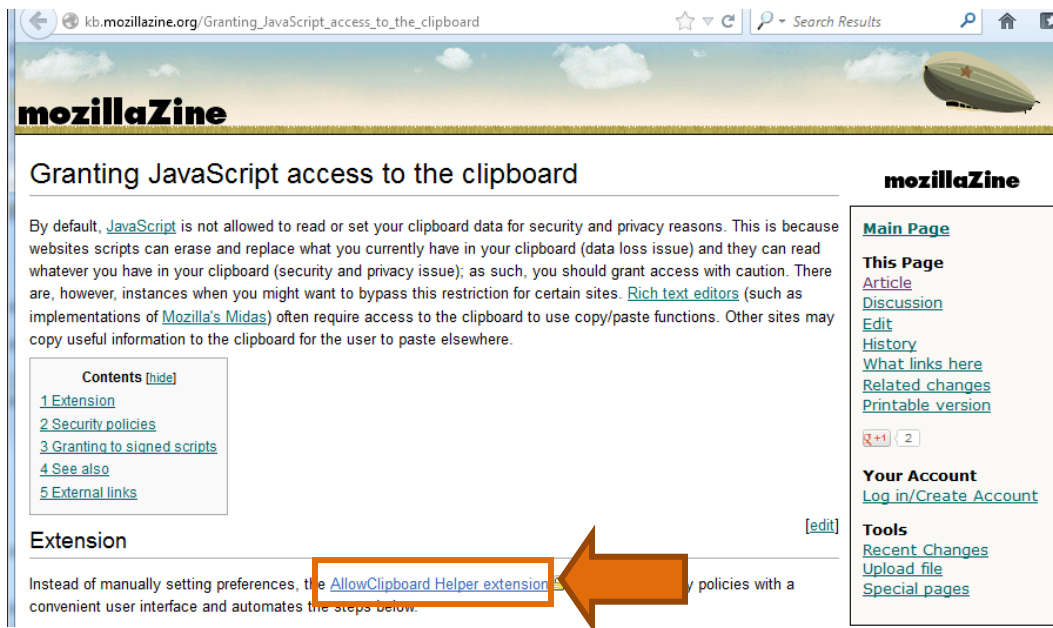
kb.mozillazine.org/Granting_JavaScript_access_to_the_clipboard

Search Results

mozillaZine

Granting JavaScript access to the clipboard

By default, JavaScript is not allowed to read or set your clipboard data for security and privacy reasons. This is because websites scripts can erase and replace what you currently have in your clipboard (data loss issue) and they can read whatever you have in your clipboard (security and privacy issue); as such, you should grant access with caution. There are, however, instances when you might want to bypass this restriction for certain sites. Rich text editors (such as implementations of Mozilla's Midas) often require access to the clipboard to use copy/paste functions. Other sites may copy useful information to the clipboard for the user to paste elsewhere.

Contents [hide]
1 Extension
2 Security policies
3 Granting to signed scripts
4 See also
5 External links

[edit]

Extension

Instead of manually setting preferences, the AllowClipboard Helper extension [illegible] y policies with a convenient user interface and automates the steps below.

mozillaZine

Main Page

This Page
Article
Discussion
Edit
History
What links here
Related changes
Printable version

+1 2

Your Account
Log in/Create Account

Tools
Recent Changes
Upload file
Special pages